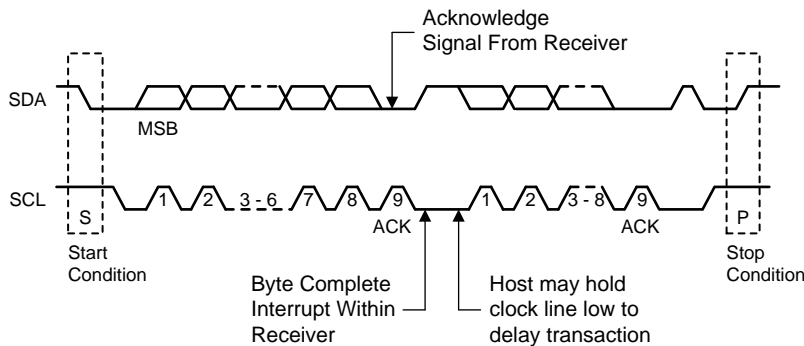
Acknowledge Signal From Receiver

SDA

MSB

SCL

S

1

2

3 - 6

7

8

9

ACK

1

2

3 - 8

9

ACK

P

Start Condition

Byte Complete Interrupt Within Receiver

Host may hold clock line low to delay transaction

Stop Condition